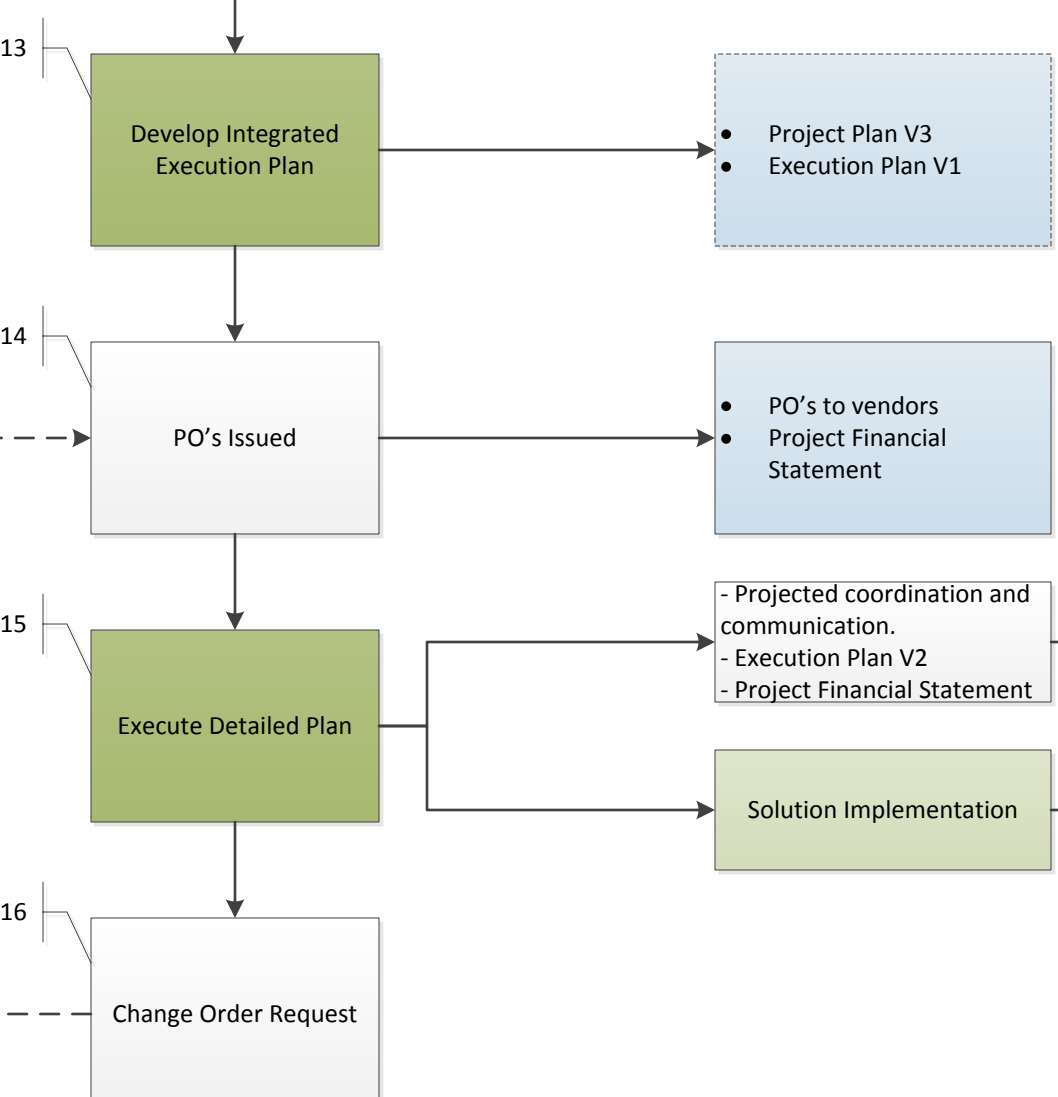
13

Develop Integrated Execution Plan

- Project Plan V3
- Execution Plan V1

14

PO’s Issued

- PO’s to vendors
- Project Financial Statement

15

Execute Detailed Plan

- Projected coordination and communication.
- Execution Plan V2
- Project Financial Statement

Solution Implementation

16

Change Order Request